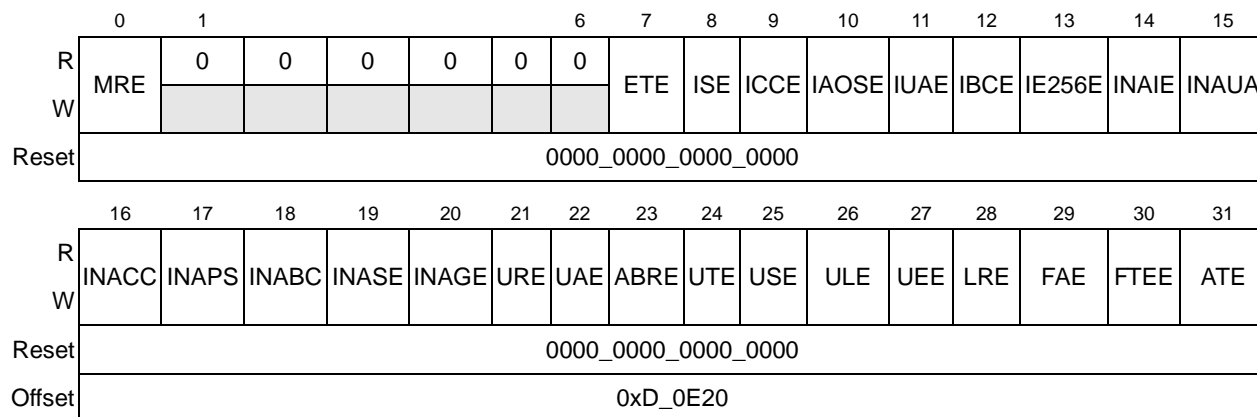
| | 0 | 1 | | | | | 6 | 7 | 8 | 9 | 10 | 11 | 12 | 13 | 14 | 15 |
|---|---|---|---|---|---|---|---|---|---|---|---|---|---|---|---|---|
| R | MRE | 0 | 0 | 0 | 0 | 0 | 0 | ETE | ISE | ICCE | IAOSE | IUAE | IBCE | IE256E | INAIE | INAUA |
| W | | | | | | | | | | | | | | | | |
| Reset | 0000_0000_0000_0000 | | | | | | | | | | | | | | | |

| | 16 | 17 | 18 | 19 | 20 | 21 | 22 | 23 | 24 | 25 | 26 | 27 | 28 | 29 | 30 | 31 |
|---|---|---|---|---|---|---|---|---|---|---|---|---|---|---|---|---|
| R | INACC | INAPS | INABC | INASE | INAGE | URE | UAE | ABRE | UTE | USE | ULE | UEE | LRE | FAE | FTEE | ATE |
| W | | | | | | | | | | | | | | | | |
| Reset | 0000_0000_0000_0000 | | | | | | | | | | | | | | | |
| Offset | 0xD_0E20 | | | | | | | | | | | | | | | |